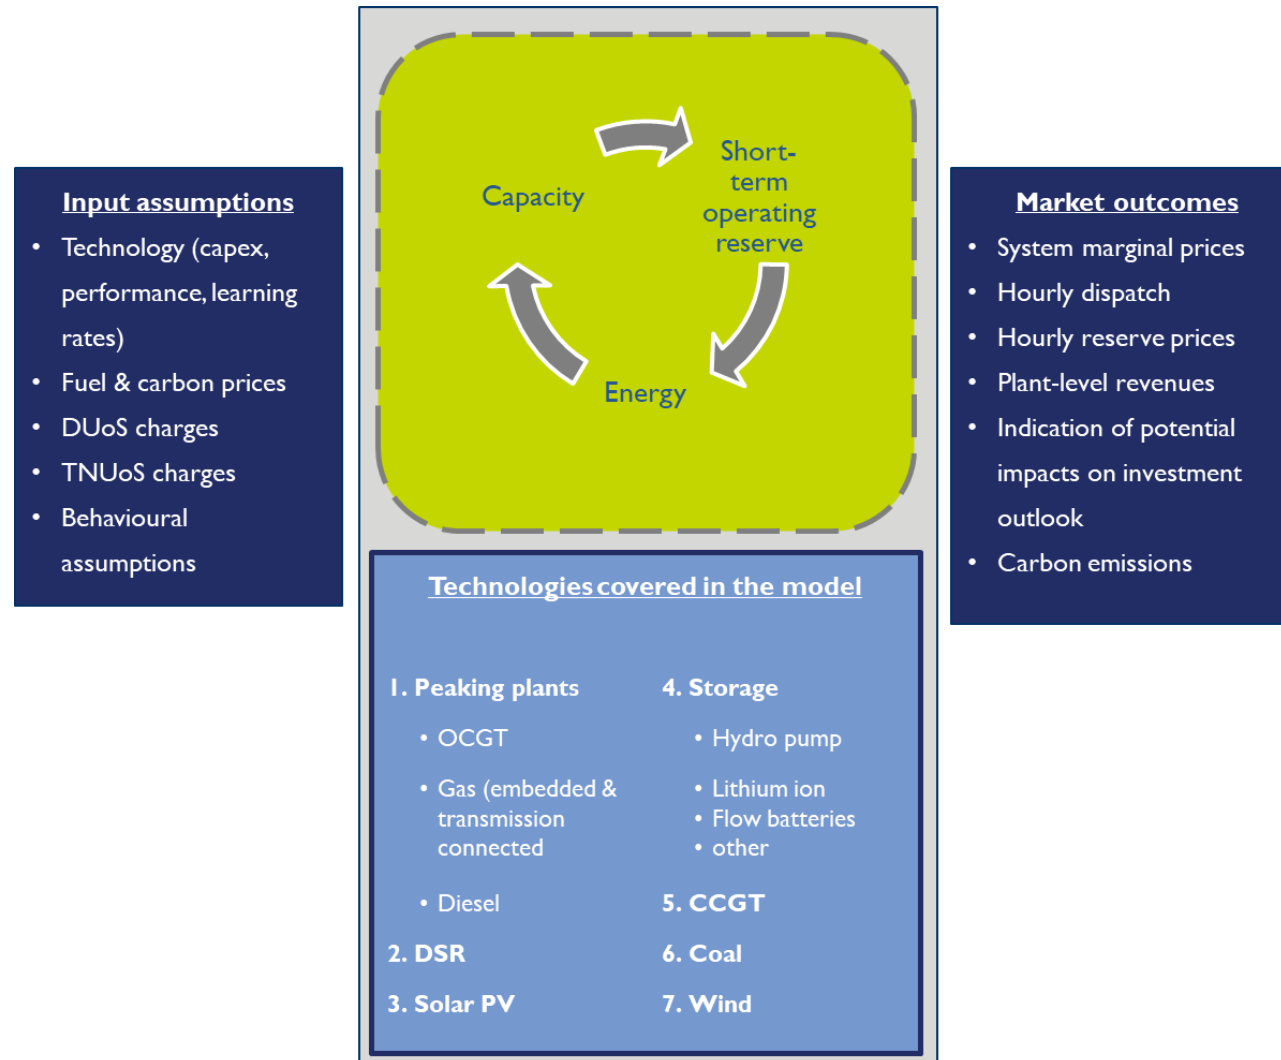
Input assumptions

- Technology (capex, performance, learning rates)
- Fuel & carbon prices
- DUoS charges
- TNUoS charges
- Behavioural assumptions

Capacity

Short-term operating reserve

Energy

Market outcomes

- System marginal prices
- Hourly dispatch
- Hourly reserve prices
- Plant-level revenues
- Indication of potential impacts on investment outlook
- Carbon emissions

Technologies covered in the model

1. Peaking plants
- OCGT
- Gas (embedded & transmission connected
- Diesel

2. DSR

3. Solar PV

4. Storage
- Hydro pump
- Lithium ion
- Flow batteries
- other

5. CCGT

6. Coal

7. Wind